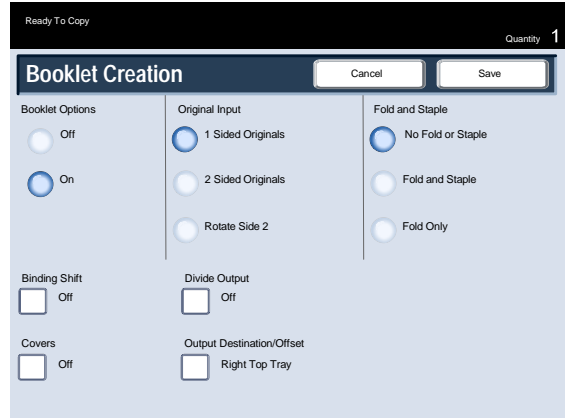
Ready To Copy

Quantity 1

Booklet Creation

Cancel

Save

Booklet Options

Off

On

Original Input

1 Sided Originals

2 Sided Originals

Rotate Side 2

Fold and Staple

No Fold or Staple

Fold and Staple

Fold Only

Binding Shift

Off

Divide Output

Off

Covers

Off

Output Destination/Offset

Right Top Tray